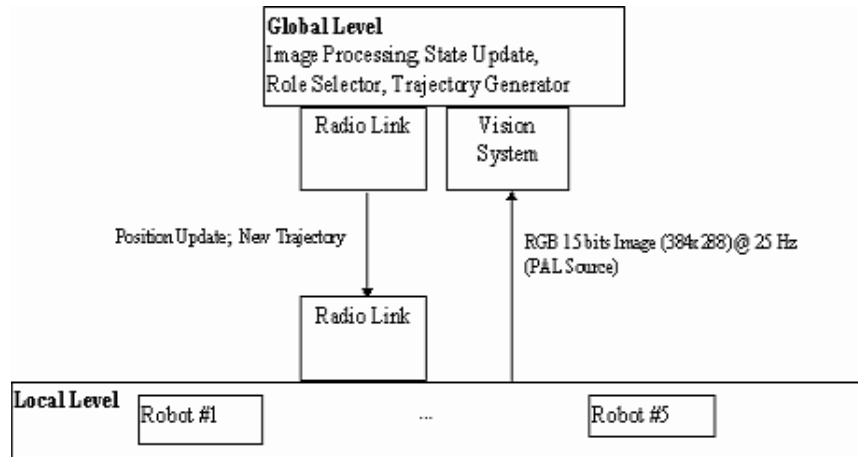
Global Level
Image Processing, State Update, Role Selector, Trajectory Generator

Radio Link

Vision System

Position Update; New Trajectory

RGB 15 bits Image (384x288) @ 25 Hz (PAL Source)

Radio Link

Local Level

Robot #1

...

Robot #5